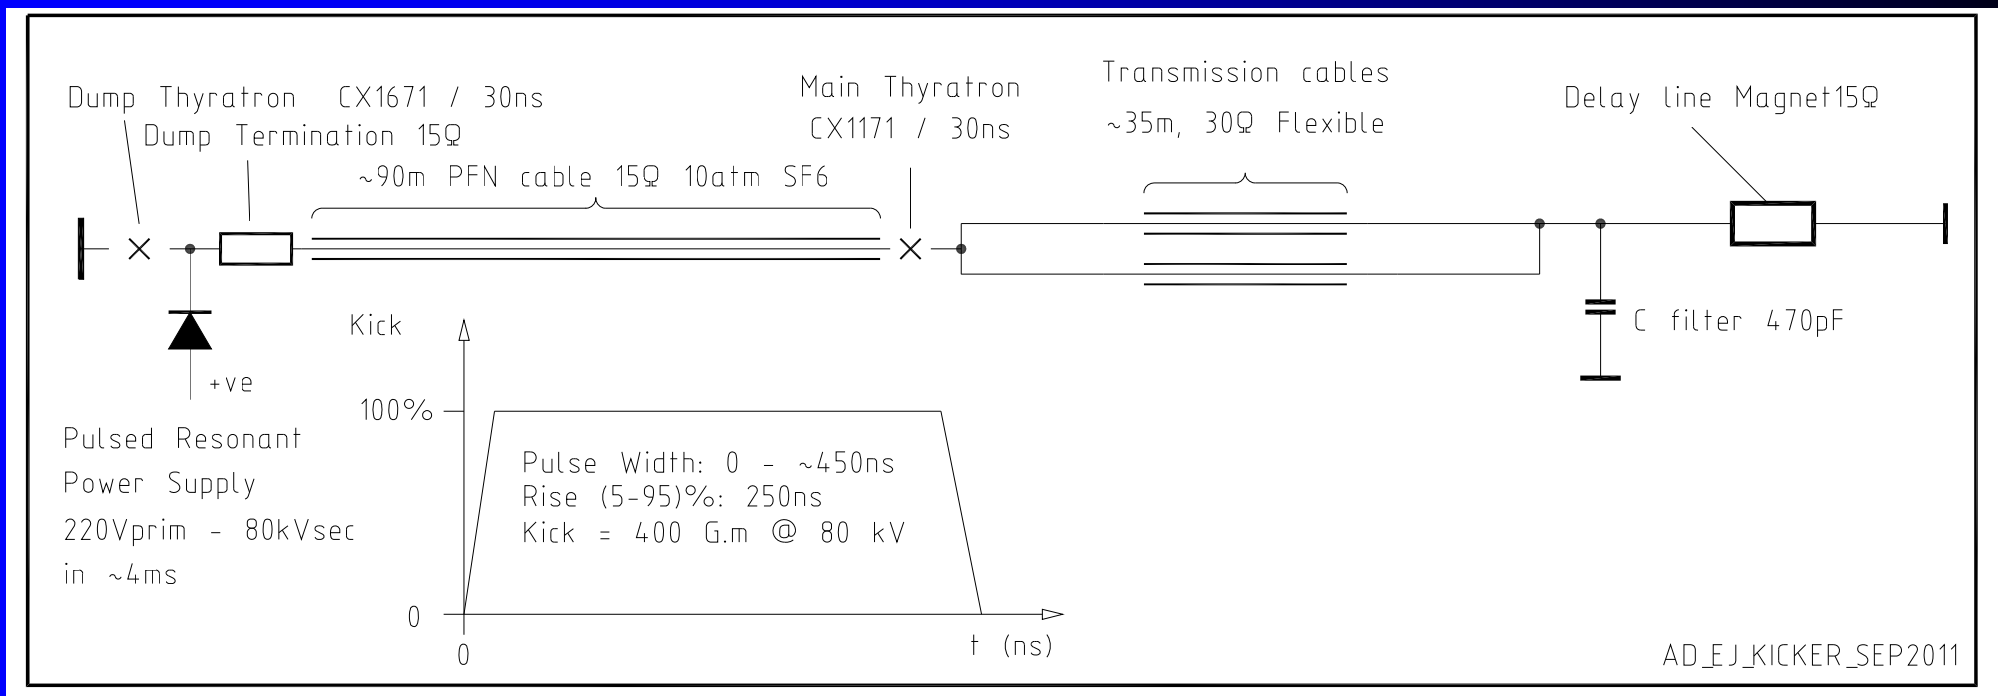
Dump Thyratron CX1671 / 30ns
Dump Termination 15Ω
~90m PFN cable 15Ω 10atm SF6
Main Thyratron
CX1171 / 30ns
Transmission cables
~35m, 30Ω Flexible
Delay line Magnet15Ω

+ve
Pulsed Resonant
Power Supply
220Vprim - 80kVsec
in ~4ms

Kick
100%
0
0
t (ns)

Pulse Width: 0 - ~450ns
Rise (5-95)%: 250ns
Kick = 400 G.m @ 80 kV

C filter 470pF

AD_EJ_KICKER_SEP2011